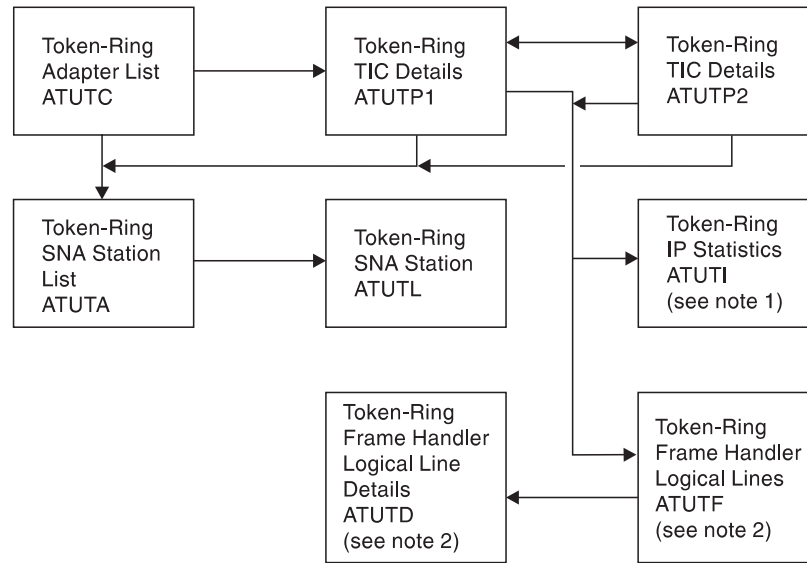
Token-Ring Adapter List ATUTC

Token-Ring TIC Details ATUTP1

Token-Ring TIC Details ATUTP2

Token-Ring SNA Station List ATUTA

Token-Ring SNA Station ATUTL

Token-Ring IP Statistics ATUTI (see note 1)

Token-Ring Frame Handler Logical Line Details ATUTD (see note 2)

Token-Ring Frame Handler Logical Lines ATUTF (see note 2)